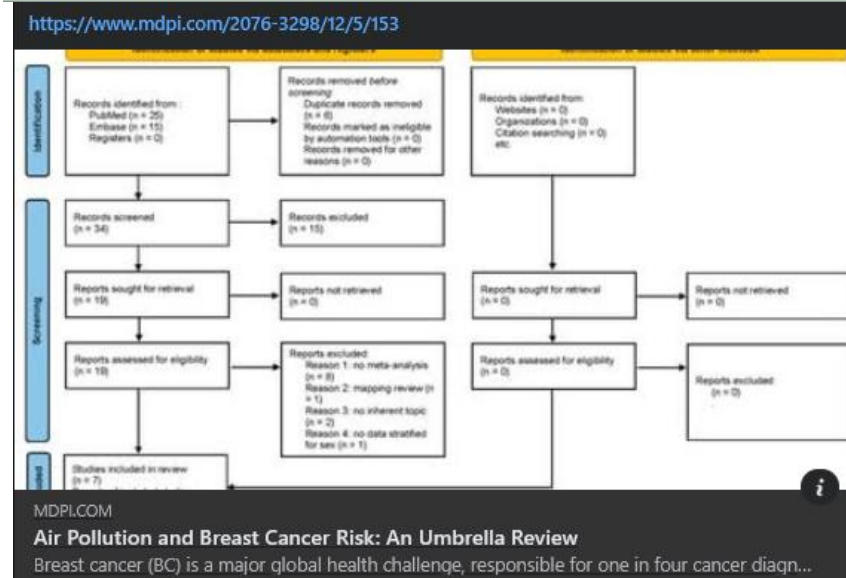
https://www.mdpi.com/2076-3298/12/5/153

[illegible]

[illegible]

Identification

Records identified from:
PubMed (n = 25)
Embase (n = 15)
Registers (n = 0)

Records removed before screening:
Duplicate records removed (n = 6)
Records marked as ineligible by automation tools (n = 0)
Records removed for other reasons (n = 0)

Records identified from:
Websites (n = 0)
Organizations (n = 0)
Citation searching (n = 0)
etc.

Screening

Records screened
(n = 34)

Records excluded
(n = 15)

Reports sought for retrieval
(n = 19)

Reports not retrieved
(n = 0)

Reports sought for retrieval
(n = 0)

Reports not retrieved
(n = 0)

Reports assessed for eligibility
(n = 19)

Reports excluded:
Reason 1: no meta-analysis (n = 8)
Reason 2: mapping review (n = 1)
Reason 3: no inherent topic (n = 2)
Reason 4: no data stratified for sex (n = 1)

Reports assessed for eligibility
(n = 0)

Reports excluded
(n = 0)

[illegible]

Studies included in review
(n = 7)

MDPI.COM
Air Pollution and Breast Cancer Risk: An Umbrella Review
Breast cancer (BC) is a major global health challenge, responsible for one in four cancer diagn...